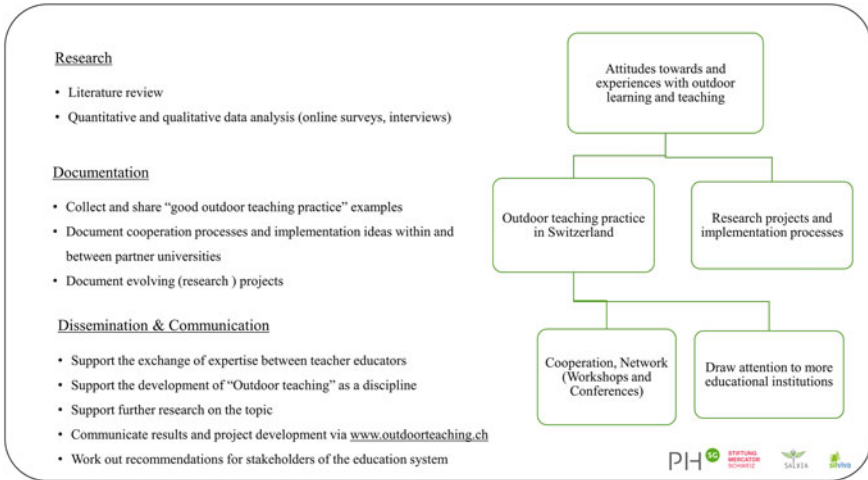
Research

• Literature review
• Quantitative and qualitative data analysis (online surveys, interviews)

Documentation

• Collect and share "good outdoor teaching practice" examples
• Document cooperation processes and implementation ideas within and between partner universities
• Document evolving (research ) projects

Dissemination & Communication

• Support the exchange of expertise between teacher educators
• Support the development of "Outdoor teaching" as a discipline
• Support further research on the topic
• Communicate results and project development via www.outdoorteaching.ch
• Work out recommendations for stakeholders of the education system

Attitudes towards and experiences with outdoor learning and teaching

Outdoor teaching practice in Switzerland

Research projects and implementation processes

Cooperation, Network (Workshops and Conferences)

Draw attention to more educational institutions

PH SG STIFTUNG MERCATOR SCHWEIZ SALVIA silviva